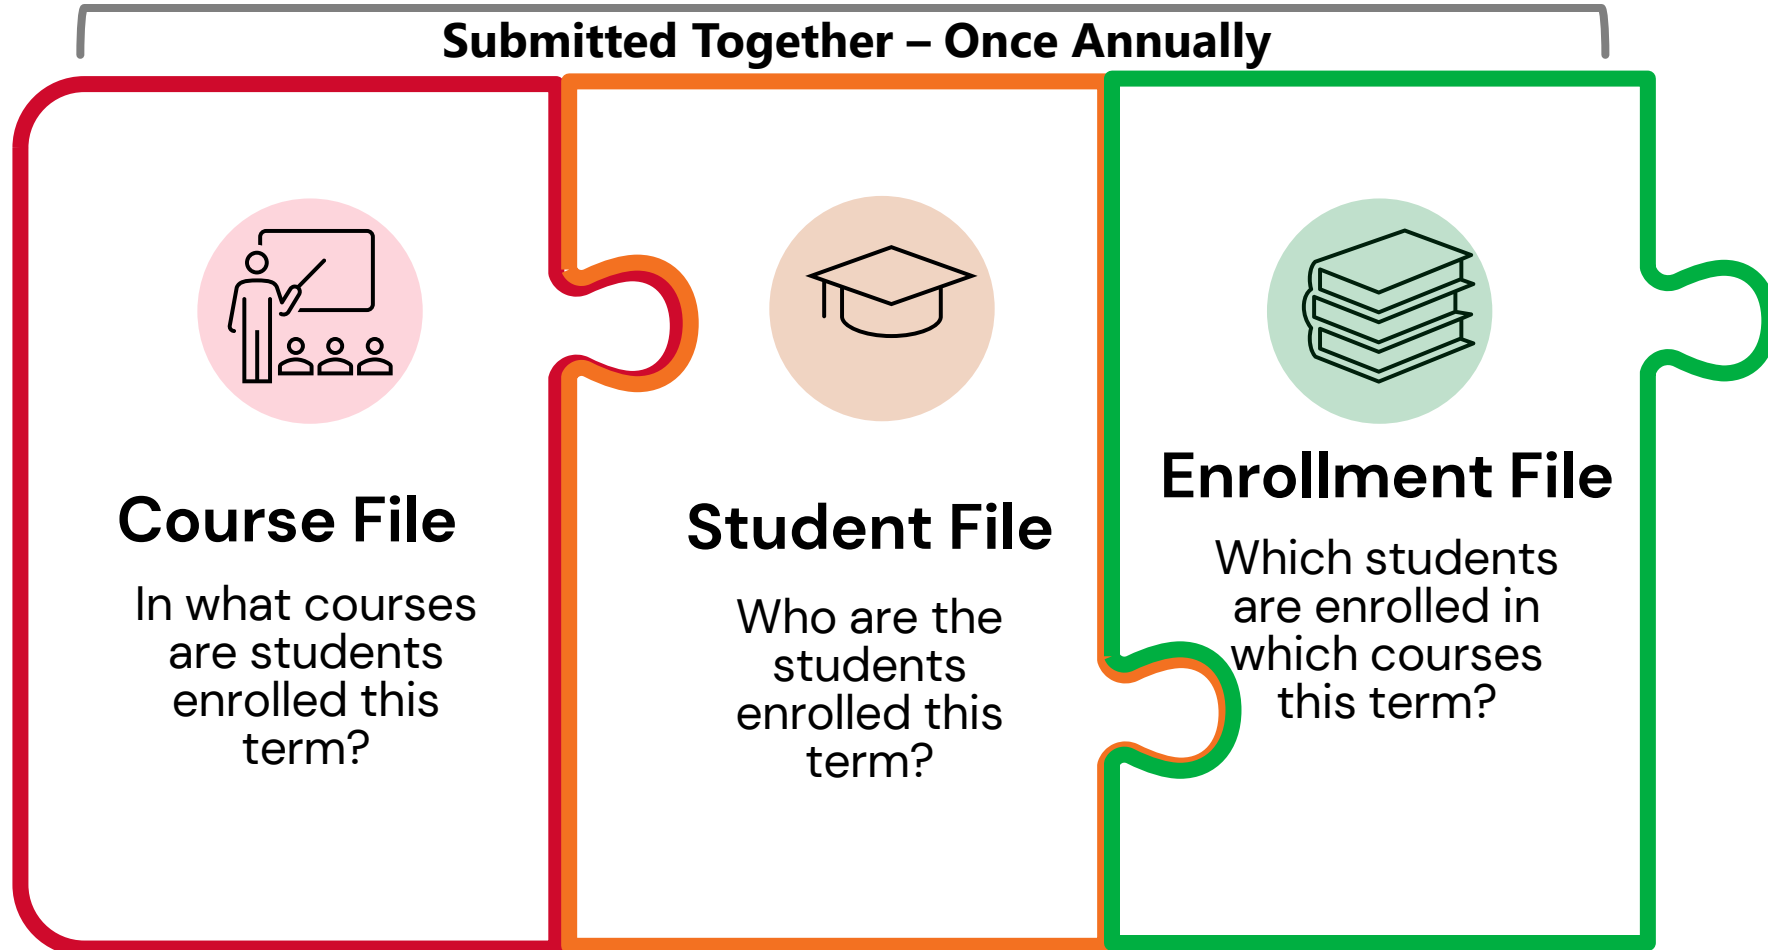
Submitted Together – Once Annually

Course File

In what courses are students enrolled this term?

Student File

Who are the students enrolled this term?

Enrollment File

Which students are enrolled in which courses this term?